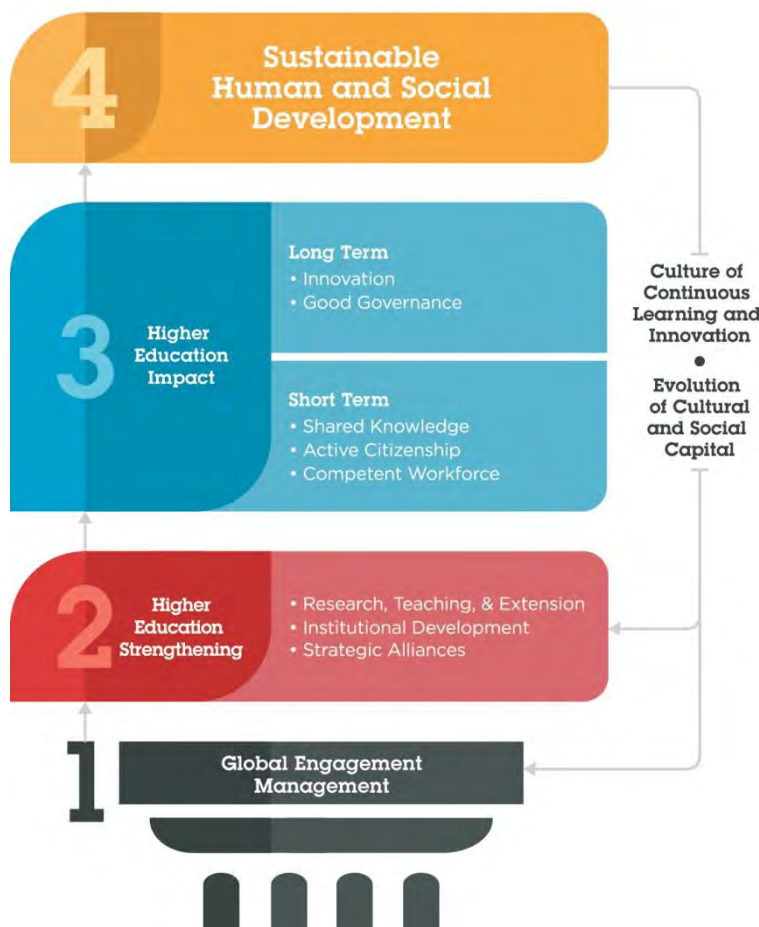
4 Sustainable Human and Social Development

3 Higher Education Impact

Long Term
• Innovation
• Good Governance

Short Term
• Shared Knowledge
• Active Citizenship
• Competent Workforce

Culture of Continuous Learning and Innovation
•
Evolution of Cultural and Social Capital

2 Higher Education Strengthening

• Research, Teaching, & Extension
• Institutional Development
• Strategic Alliances

1 Global Engagement Management